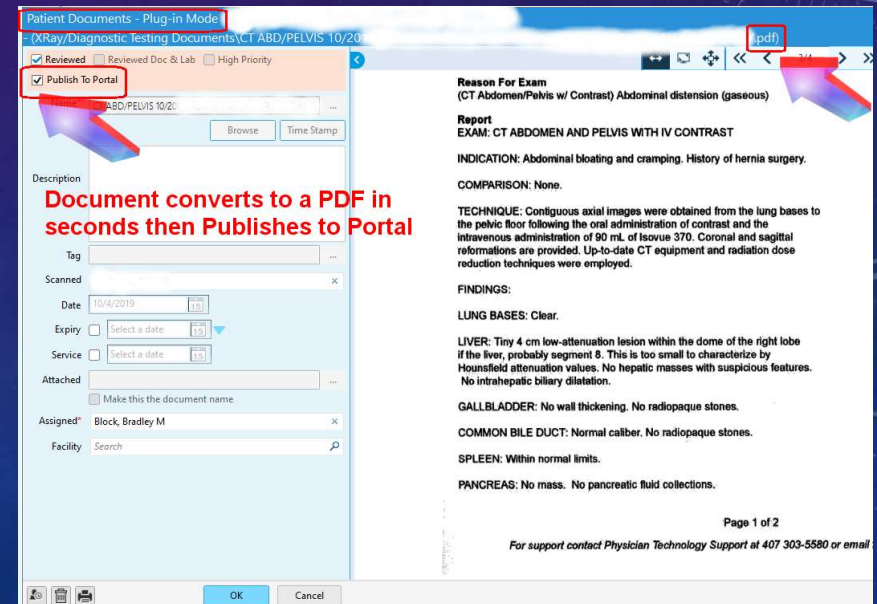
Patient Documents - Plug-in Mode

- (XRay/Diagnostic Testing Documents\CT ABD/PELVIS 10/20 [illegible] .pdf)

Reviewed Reviewed Doc & Lab High Priority

Publish To Portal

Name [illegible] ABD/PELVIS 10/20 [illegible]

Browse Time Stamp

Description

Document converts to a PDF in seconds then Publishes to Portal

Tag

Scanned

Date 10/4/2019

Expiry Select a date

Service Select a date

Attached

Make this the document name

Assigned* Block, Bradley M

Facility Search

OK Cancel

Reason For Exam
(CT Abdomen/Pelvis w/ Contrast) Abdominal distension (gaseous)

Report
EXAM: CT ABDOMEN AND PELVIS WITH IV CONTRAST

INDICATION: Abdominal bloating and cramping. History of hernia surgery.

COMPARISON: None.

TECHNIQUE: Contiguous axial images were obtained from the lung bases to the pelvic floor following the oral administration of contrast and the intravenous administration of 90 mL of Isovue 370. Coronal and sagittal reformations are provided. Up-to-date CT equipment and radiation dose reduction techniques were employed.

FINDINGS:

LUNG BASES: Clear.

LIVER: Tiny 4 cm low-attenuation lesion within the dome of the right lobe if the liver, probably segment 8. This is too small to characterize by Hounsfield attenuation values. No hepatic masses with suspicious features. No intrahepatic biliary dilatation.

GALLBLADDER: No wall thickening. No radiopaque stones.

COMMON BILE DUCT: Normal caliber. No radiopaque stones.

SPLEEN: Within normal limits.

PANCREAS: No mass. No pancreatic fluid collections.

Page 1 of 2

For support contact Physician Technology Support at 407 303-5580 or email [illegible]